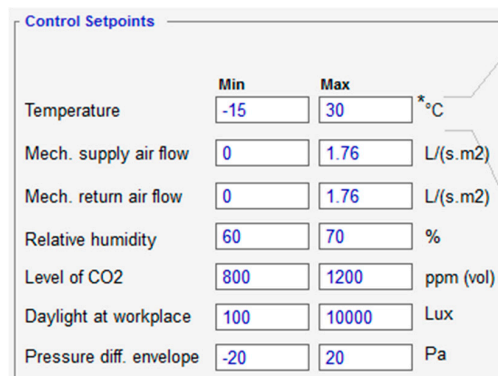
Control Setpoints

| | Min | Max | |
|---|---|---|---|
| Temperature | -15 | 30 | *°C |
| Mech. supply air flow | 0 | 1.76 | L/(s.m2) |
| Mech. return air flow | 0 | 1.76 | L/(s.m2) |
| Relative humidity | 60 | 70 | % |
| Level of CO2 | 800 | 1200 | ppm (vol) |
| Daylight at workplace | 100 | 10000 | Lux |
| Pressure diff. envelope | -20 | 20 | Pa |